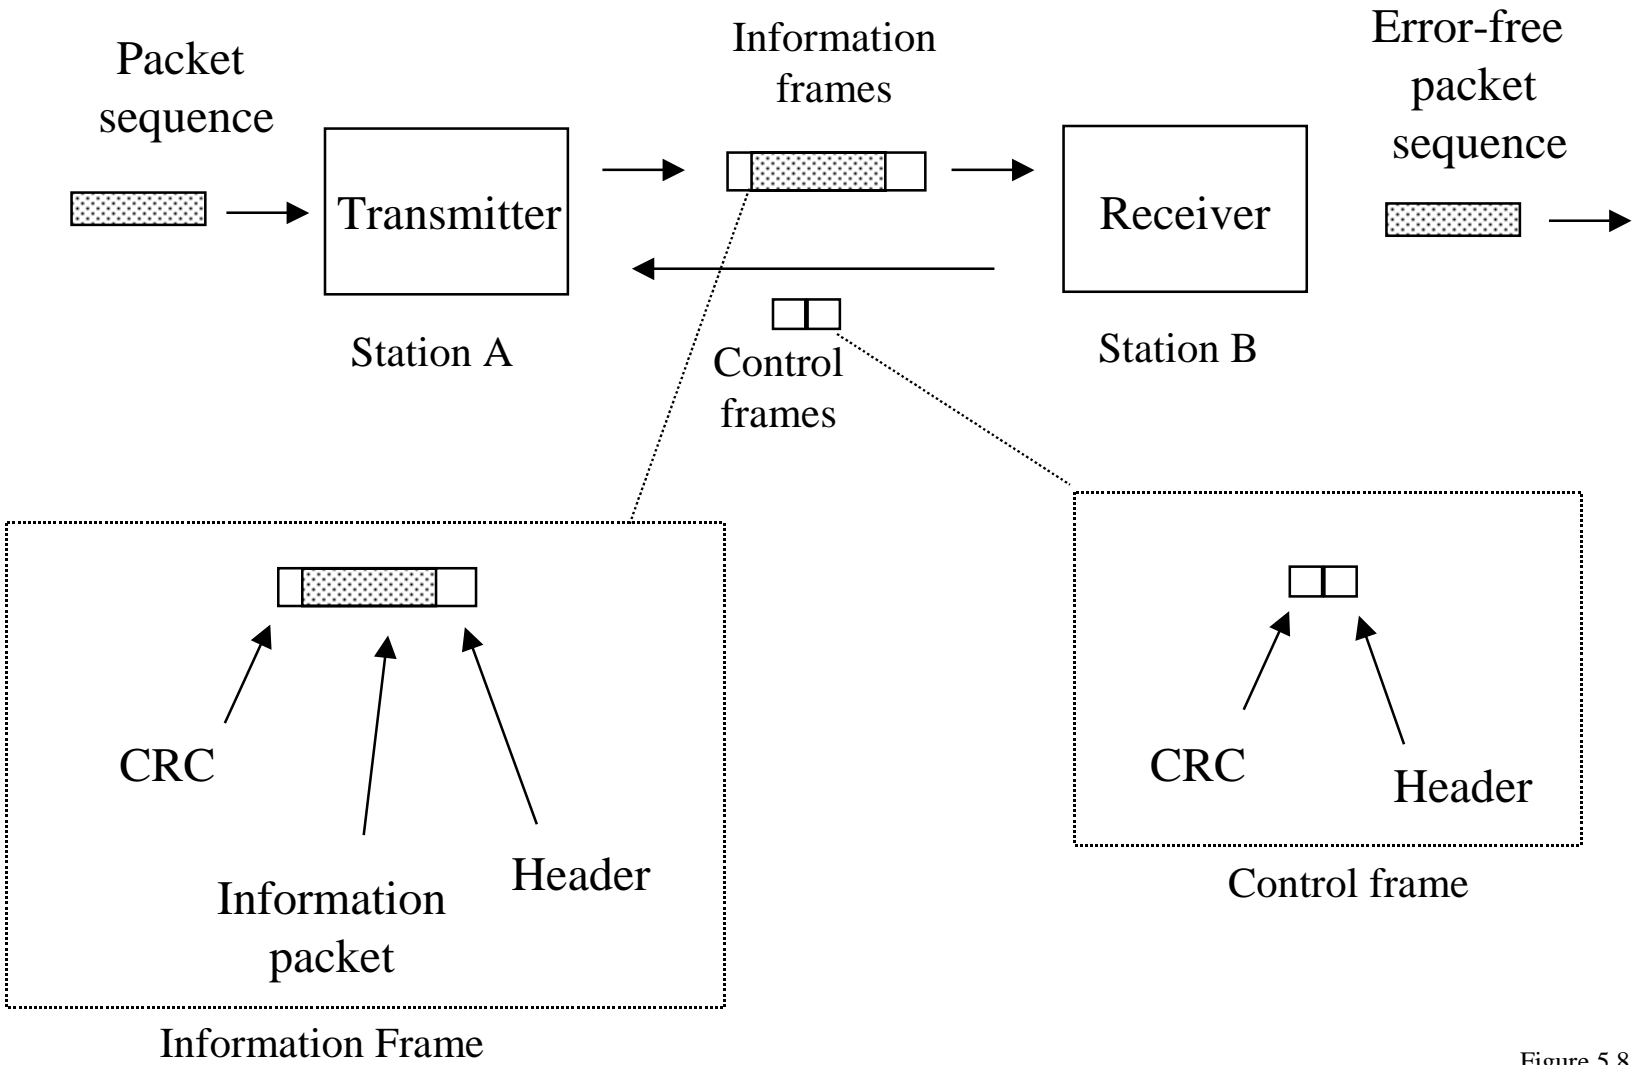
Packet sequence

Transmitter

Station A

Information frames

Control frames

Receiver

Station B

Error-free packet sequence

CRC

Information packet

Header

Information Frame

CRC

Header

Control frame

Figure 5.8